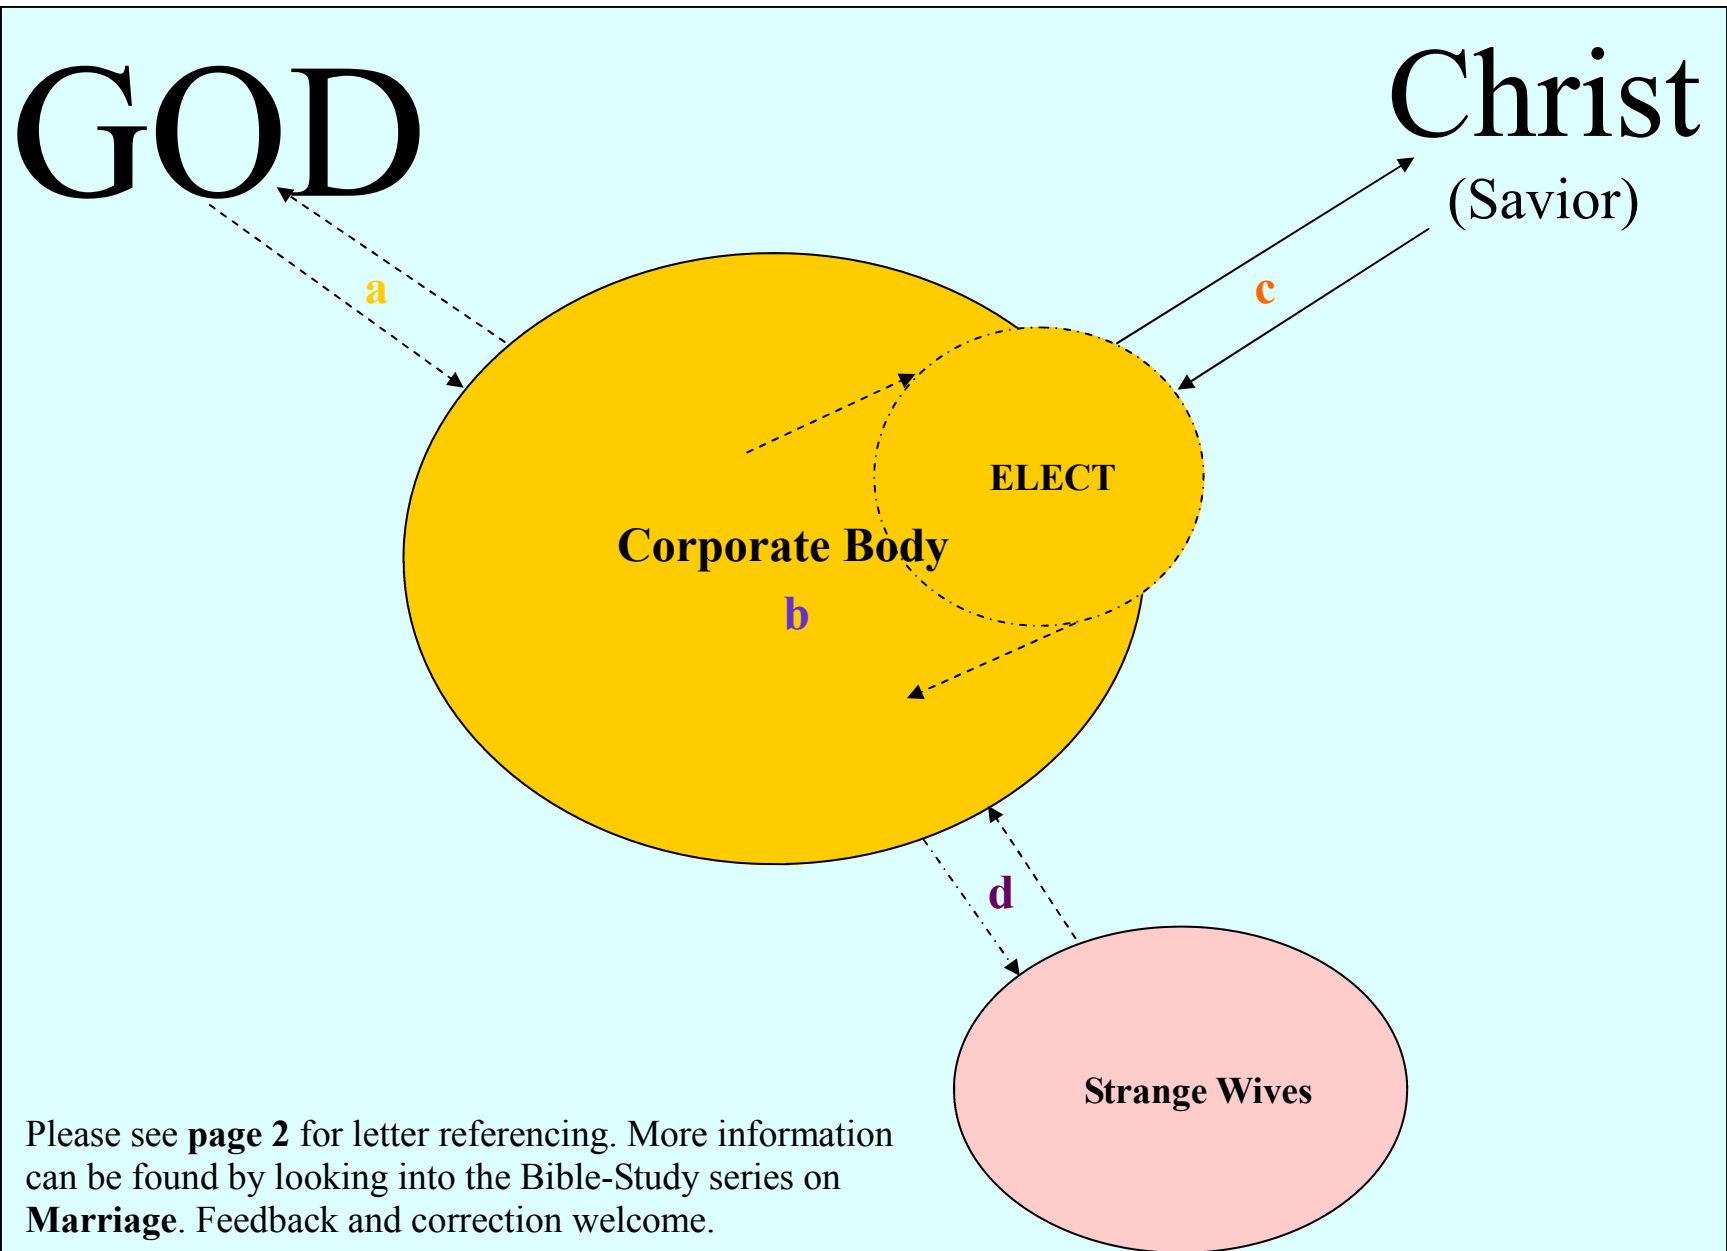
GOD

Christ
(Savior)

a

c

ELECT

Corporate Body

b

d

Strange Wives

Please see **page 2** for letter referencing. More information can be found by looking into the Bible-Study series on **Marriage**. Feedback and correction welcome.